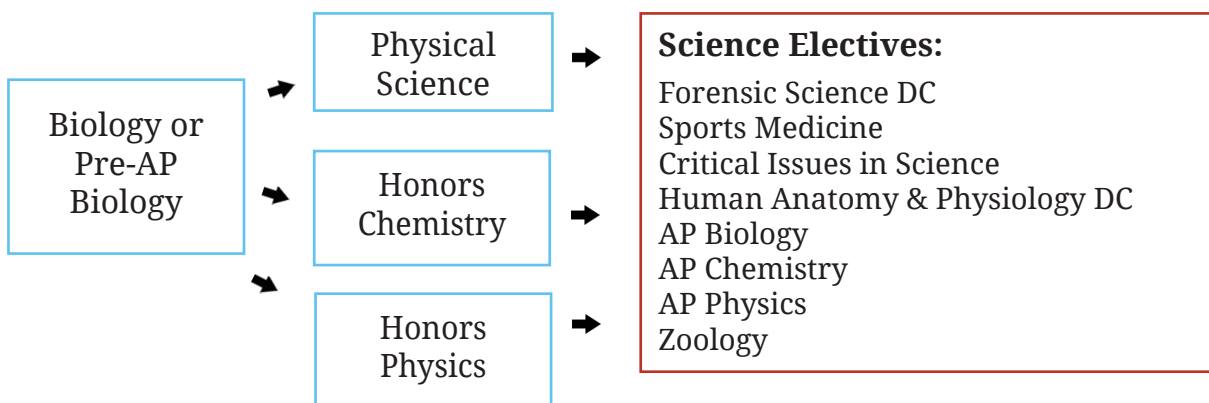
Biology or Pre-AP Biology

Physical Science

Honors Chemistry

Honors Physics

Science Electives:
Forensic Science DC
Sports Medicine
Critical Issues in Science
Human Anatomy & Physiology DC
AP Biology
AP Chemistry
AP Physics
Zoology